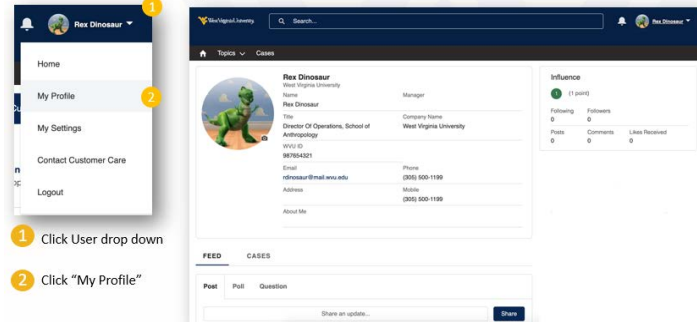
Rex Dinosaur
1
Home
My Profile
2
My Settings
Contact Customer Care
Logout

1 Click User drop down

2 Click "My Profile"

WestVirginiaUniversity.
Search...
Rex Dinosaur
Topics
Cases

Rex Dinosaur
West Virginia University
Name
Rex Dinosaur
Manager
Title
Director Of Operations, School of Anthropology
Company Name
West Virginia University
WVU ID
987654321
Email
rdinosaur@mail.wvu.edu
Phone
(305) 500-1199
Address
Mobile
(305) 500-1199
About Me

Influence
1 (1 point)
Following
0
Followers
0
Posts
0
Comments
0
Likes Received
0

FEED
CASES
Post
Poll
Question
Share an update...
Share